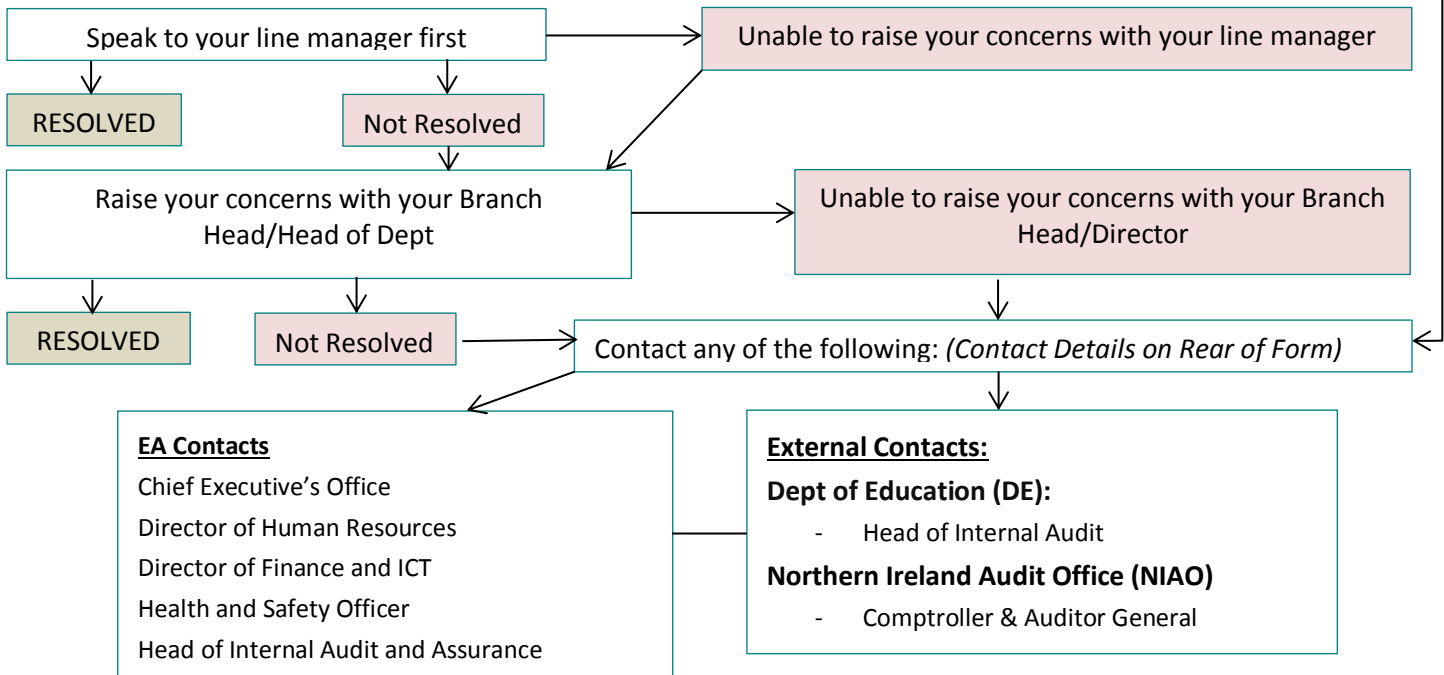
Speak to your line manager first

Unable to raise your concerns with your line manager

RESOLVED

Not Resolved

Raise your concerns with your Branch Head/Head of Dept

Unable to raise your concerns with your Branch Head/Director

RESOLVED

Not Resolved

Contact any of the following: *(Contact Details on Rear of Form)*

**EA Contacts**
Chief Executive's Office
Director of Human Resources
Director of Finance and ICT
Health and Safety Officer
Head of Internal Audit and Assurance

**External Contacts:**
**Dept of Education (DE):**
- Head of Internal Audit

**Northern Ireland Audit Office (NIAO)**
- Comptroller & Auditor General